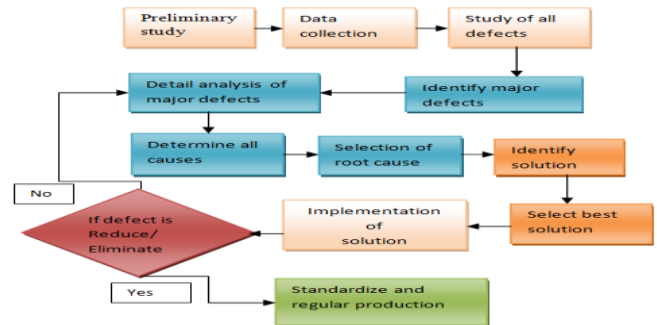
Preliminary study

Data collection

Study of all defects

Identify major defects

Detail analysis of major defects

Determine all causes

Selection of root cause

Identify solution

Select best solution

Implementation of solution

If defect is Reduce/ Eliminate

No

Yes

Standardize and regular production